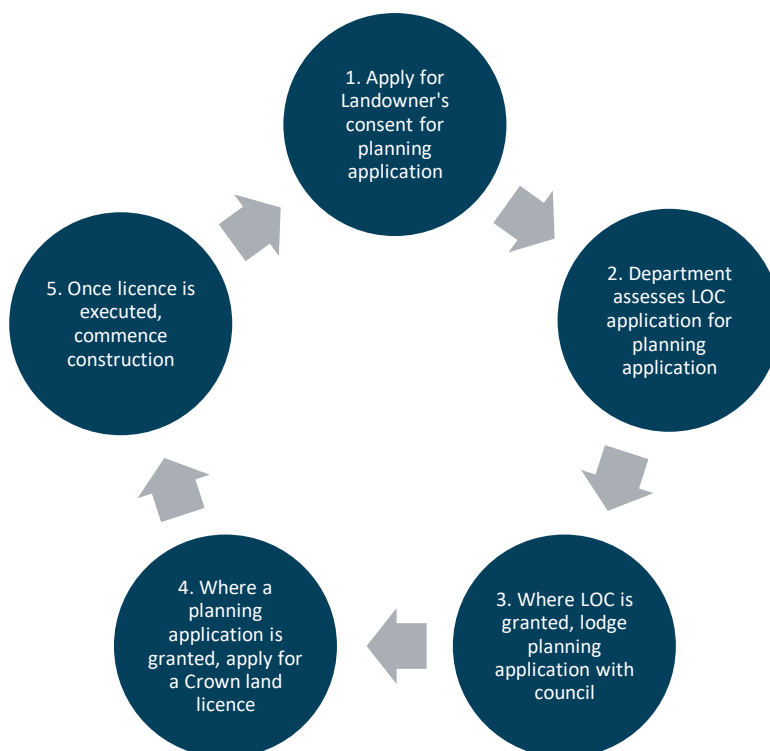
1. Apply for Landowner's consent for planning application

2. Department assesses LOC application for planning application

3. Where LOC is granted, lodge planning application with council

4. Where a planning application is granted, apply for a Crown land licence

5. Once licence is executed, commence construction